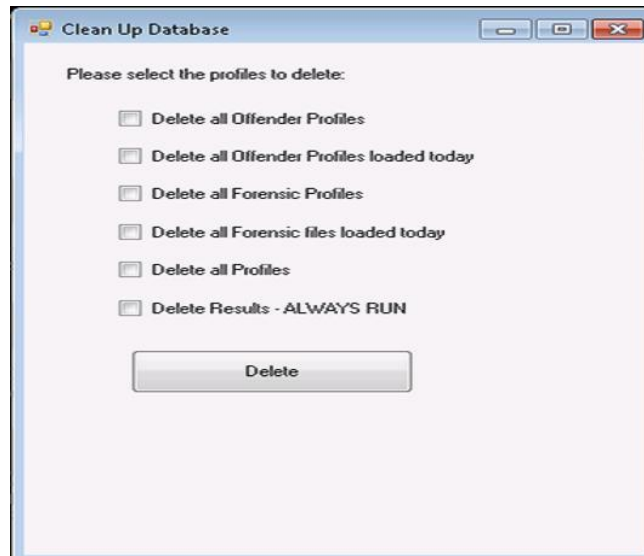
Clean Up Database

Please select the profiles to delete:

Delete all Offender Profiles

Delete all Offender Profiles loaded today

Delete all Forensic Profiles

Delete all Forensic files loaded today

Delete all Profiles

Delete Results - ALWAYS RUN

Delete